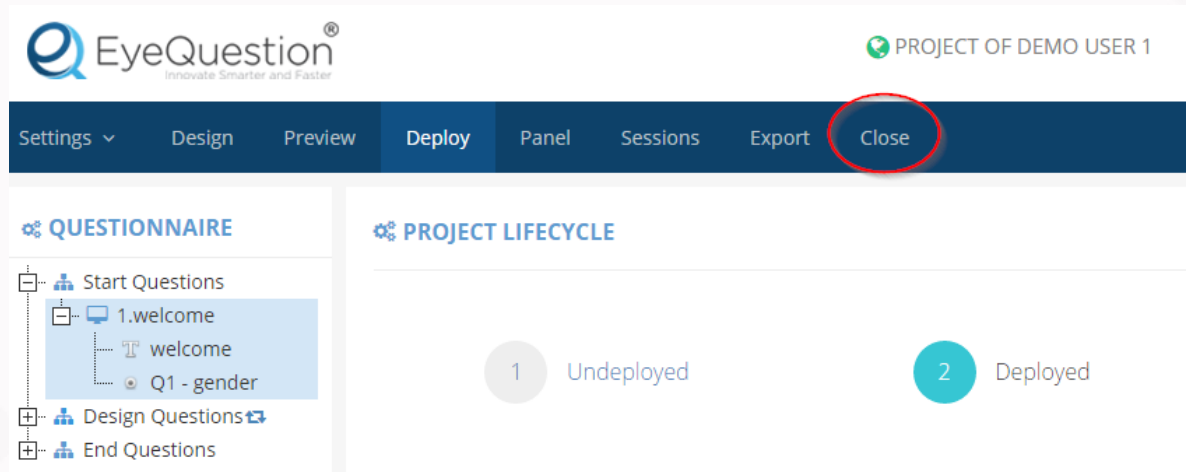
EyeQuestion®
Innovate Smarter and Faster

PROJECT OF DEMO USER 1

Settings Design Preview Deploy Panel Sessions Export Close

QUESTIONNAIRE

Start Questions
1.welcome
welcome
Q1 - gender
Design Questions
End Questions

PROJECT LIFECYCLE

1 Undeployed

2 Deployed